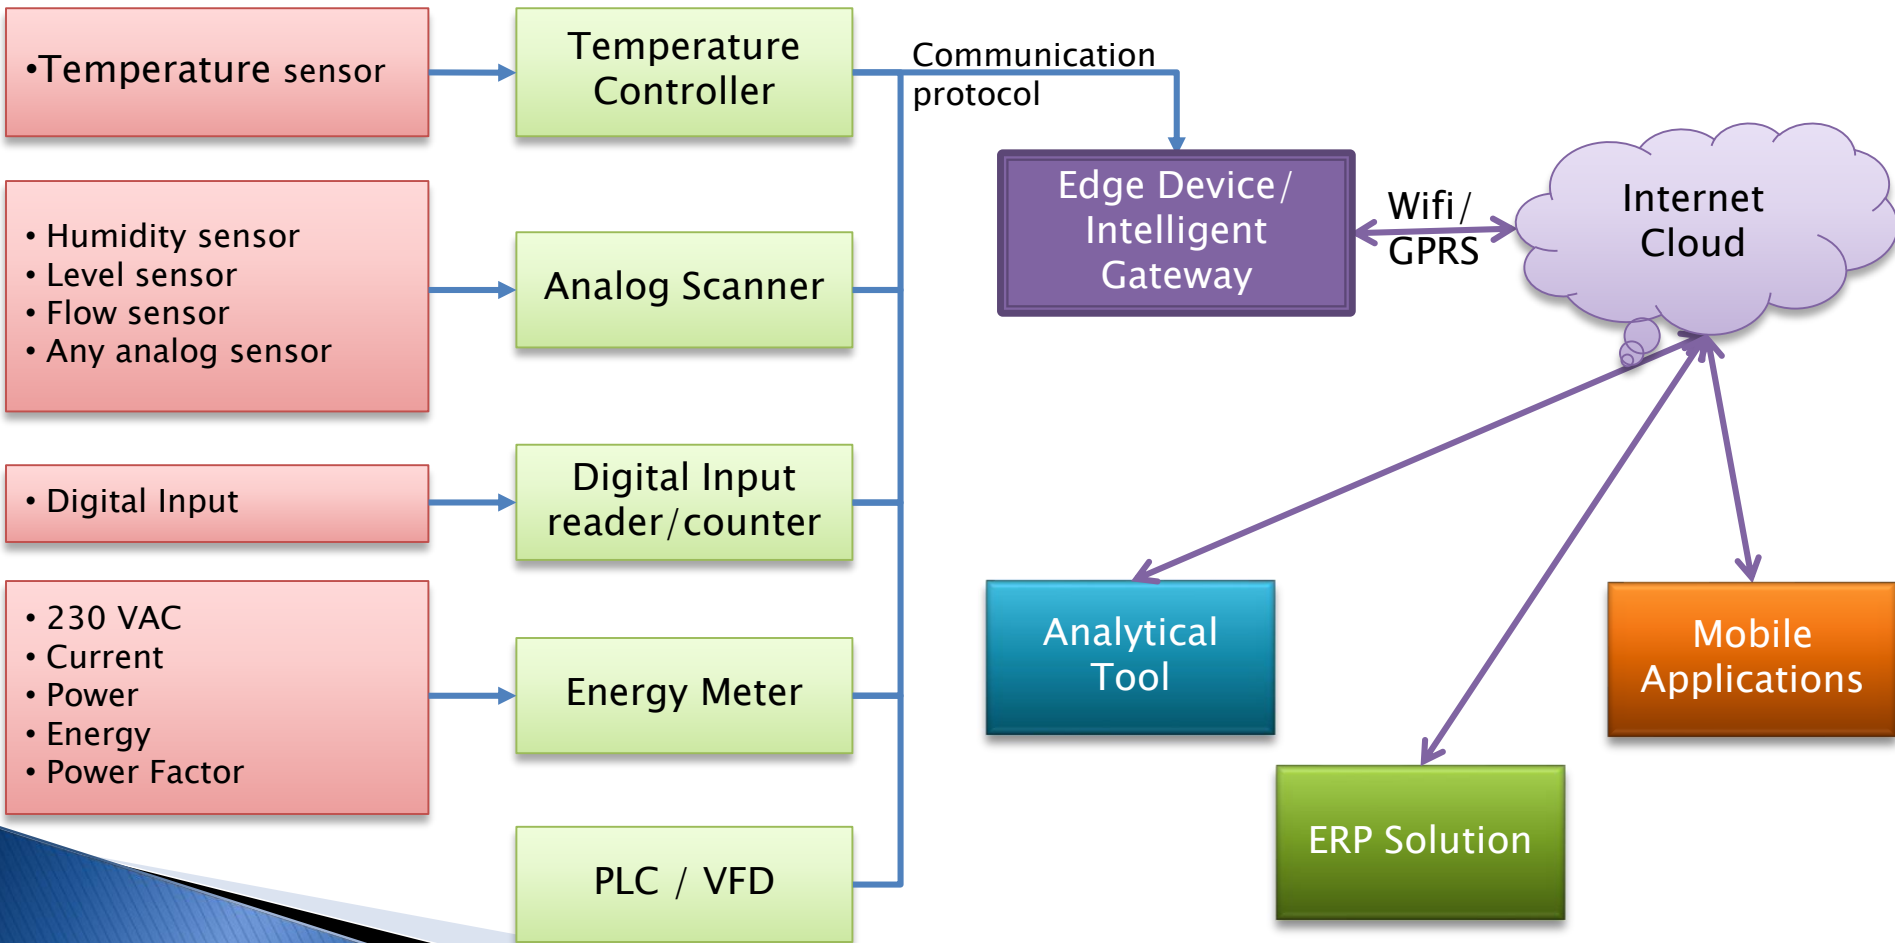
•Temperature sensor

Temperature Controller

Communication protocol

• Humidity sensor
• Level sensor
• Flow sensor
• Any analog sensor

Analog Scanner

Edge Device/ Intelligent Gateway

Wifi/ GPRS

Internet Cloud

• Digital Input

Digital Input reader/counter

• 230 VAC
• Current
• Power
• Energy
• Power Factor

Energy Meter

PLC / VFD

Analytical Tool

Mobile Applications

ERP Solution